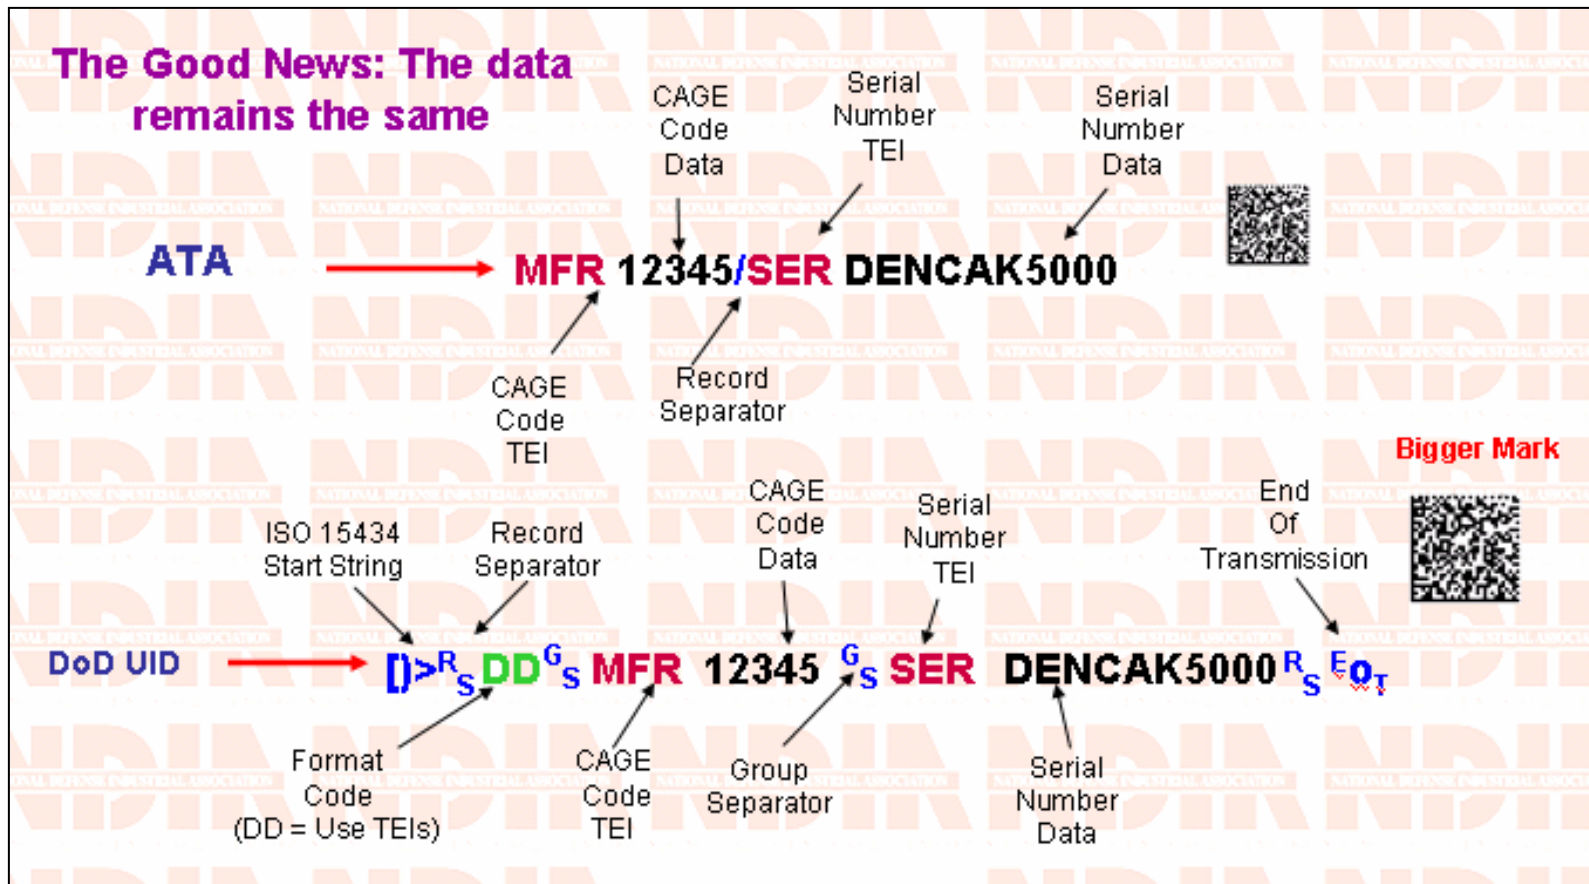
The Good News: The data remains the same

CAGE Code Data

Serial Number TEI

Serial Number Data

ATA

MFR 12345/SER DENCAK5000

CAGE Code TEI

Record Separator

Bigger Mark

ISO 15434 Start String

Record Separator

CAGE Code Data

Serial Number TEI

End Of Transmission

DoD UID

[)>$^{R}_{S}$DD$^{G}_{S}$ MFR 12345 $^{G}_{S}$ SER DENCAK5000 $^{R}_{S}$ $^{E}O_{T}$

Format Code (DD = Use TEIs)

CAGE Code TEI

Group Separator

Serial Number Data

NATIONAL DEFENSE INDUSTRIAL ASSOCIATION